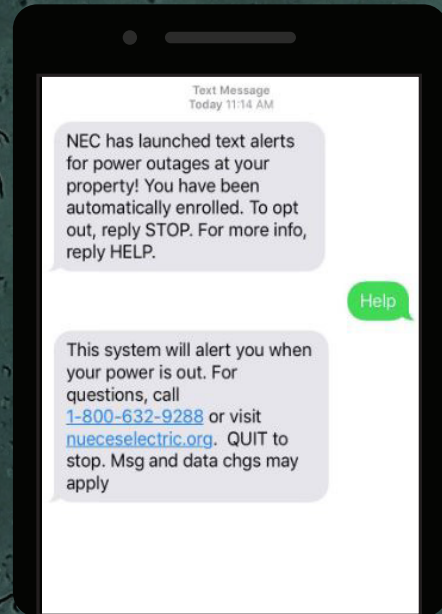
Text Message
Today 11:14 AM

NEC has launched text alerts for power outages at your property! You have been automatically enrolled. To opt out, reply STOP. For more info, reply HELP.

Help

This system will alert you when your power is out. For questions, call 1-800-632-9288 or visit nueceselectric.org. QUIT to stop. Msg and data chgs may apply